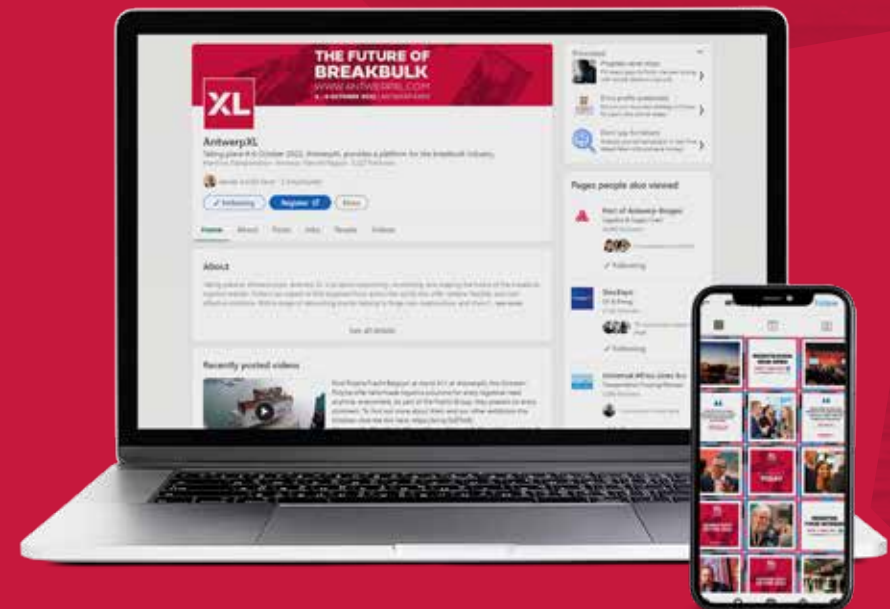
THE FUTURE OF BREAKBULK
WWW.ANTWERPXL.COM
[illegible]

XL

AntwerpXL
Taking place 4-6 October 2022, AntwerpXL provides a platform for the breakbulk industry.
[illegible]

✓ Following
Register
More

Home
About
Posts
Jobs
People
Videos

About
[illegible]
See all details

Recently posted videos
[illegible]

Promoted
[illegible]

Pages people also viewed
Port of Antwerp-Bruges
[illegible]
✓ Following
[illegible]
✓ Following
Universal Africa Lines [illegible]
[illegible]